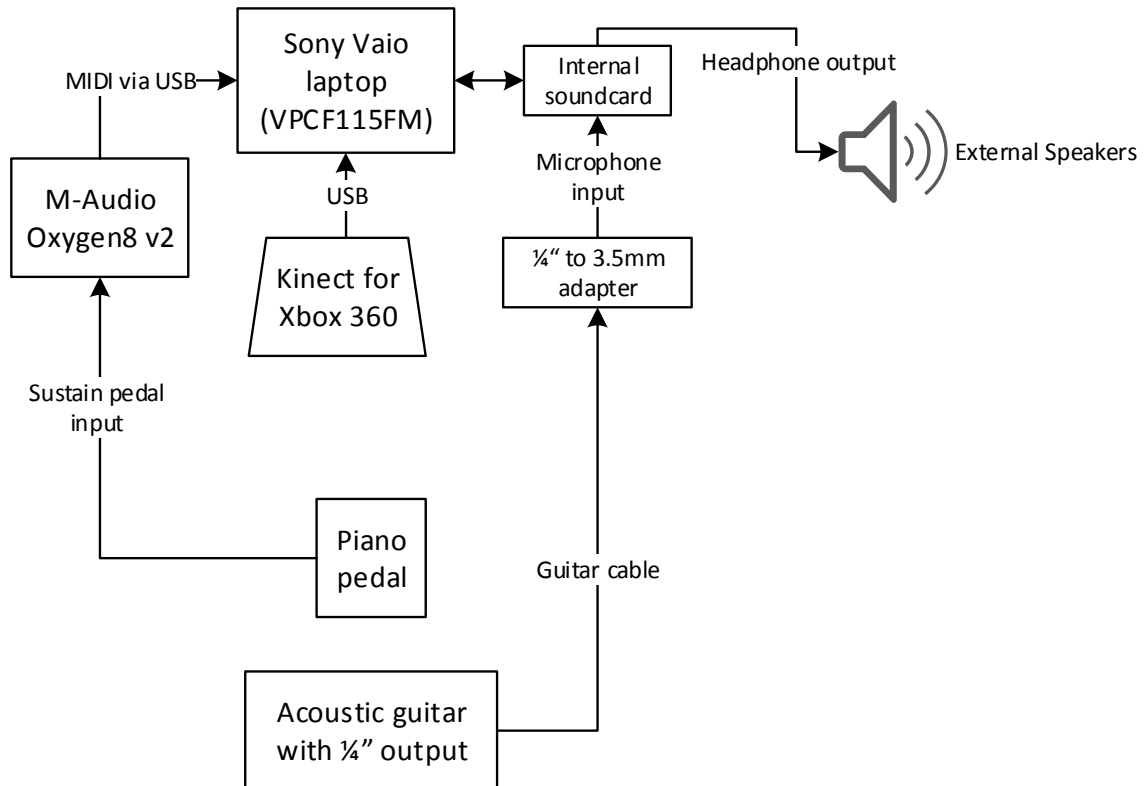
MIDI via USB

Sony Vaio laptop (VPCF115FM)

Internal soundcard

Headphone output

External Speakers

M-Audio Oxygen8 v2

USB

Microphone input

Kinect for Xbox 360

¼“ to 3.5mm adapter

Sustain pedal input

Piano pedal

Guitar cable

Acoustic guitar with ¼” output